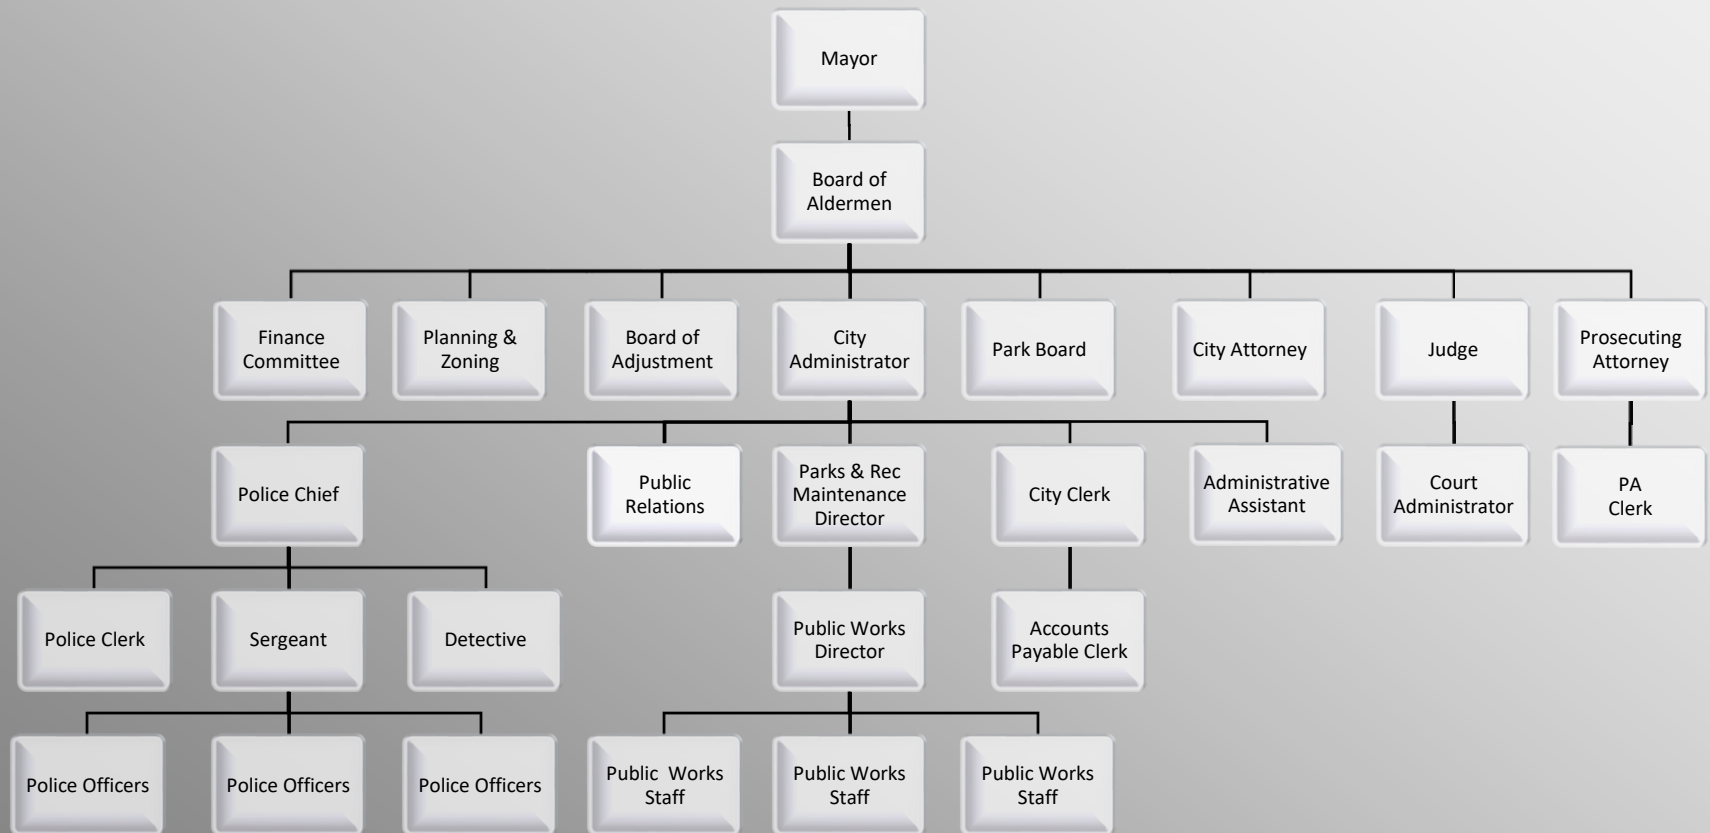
Mayor

Board of Aldermen

Finance Committee

Planning & Zoning

Board of Adjustment

City Administrator

Park Board

City Attorney

Judge

Prosecuting Attorney

Police Chief

Public Relations

Parks & Rec Maintenance Director

City Clerk

Administrative Assistant

Court Administrator

PA Clerk

Police Clerk

Sergeant

Detective

Public Works Director

Accounts Payable Clerk

Police Officers

Police Officers

Police Officers

Public Works Staff

Public Works Staff

Public Works Staff